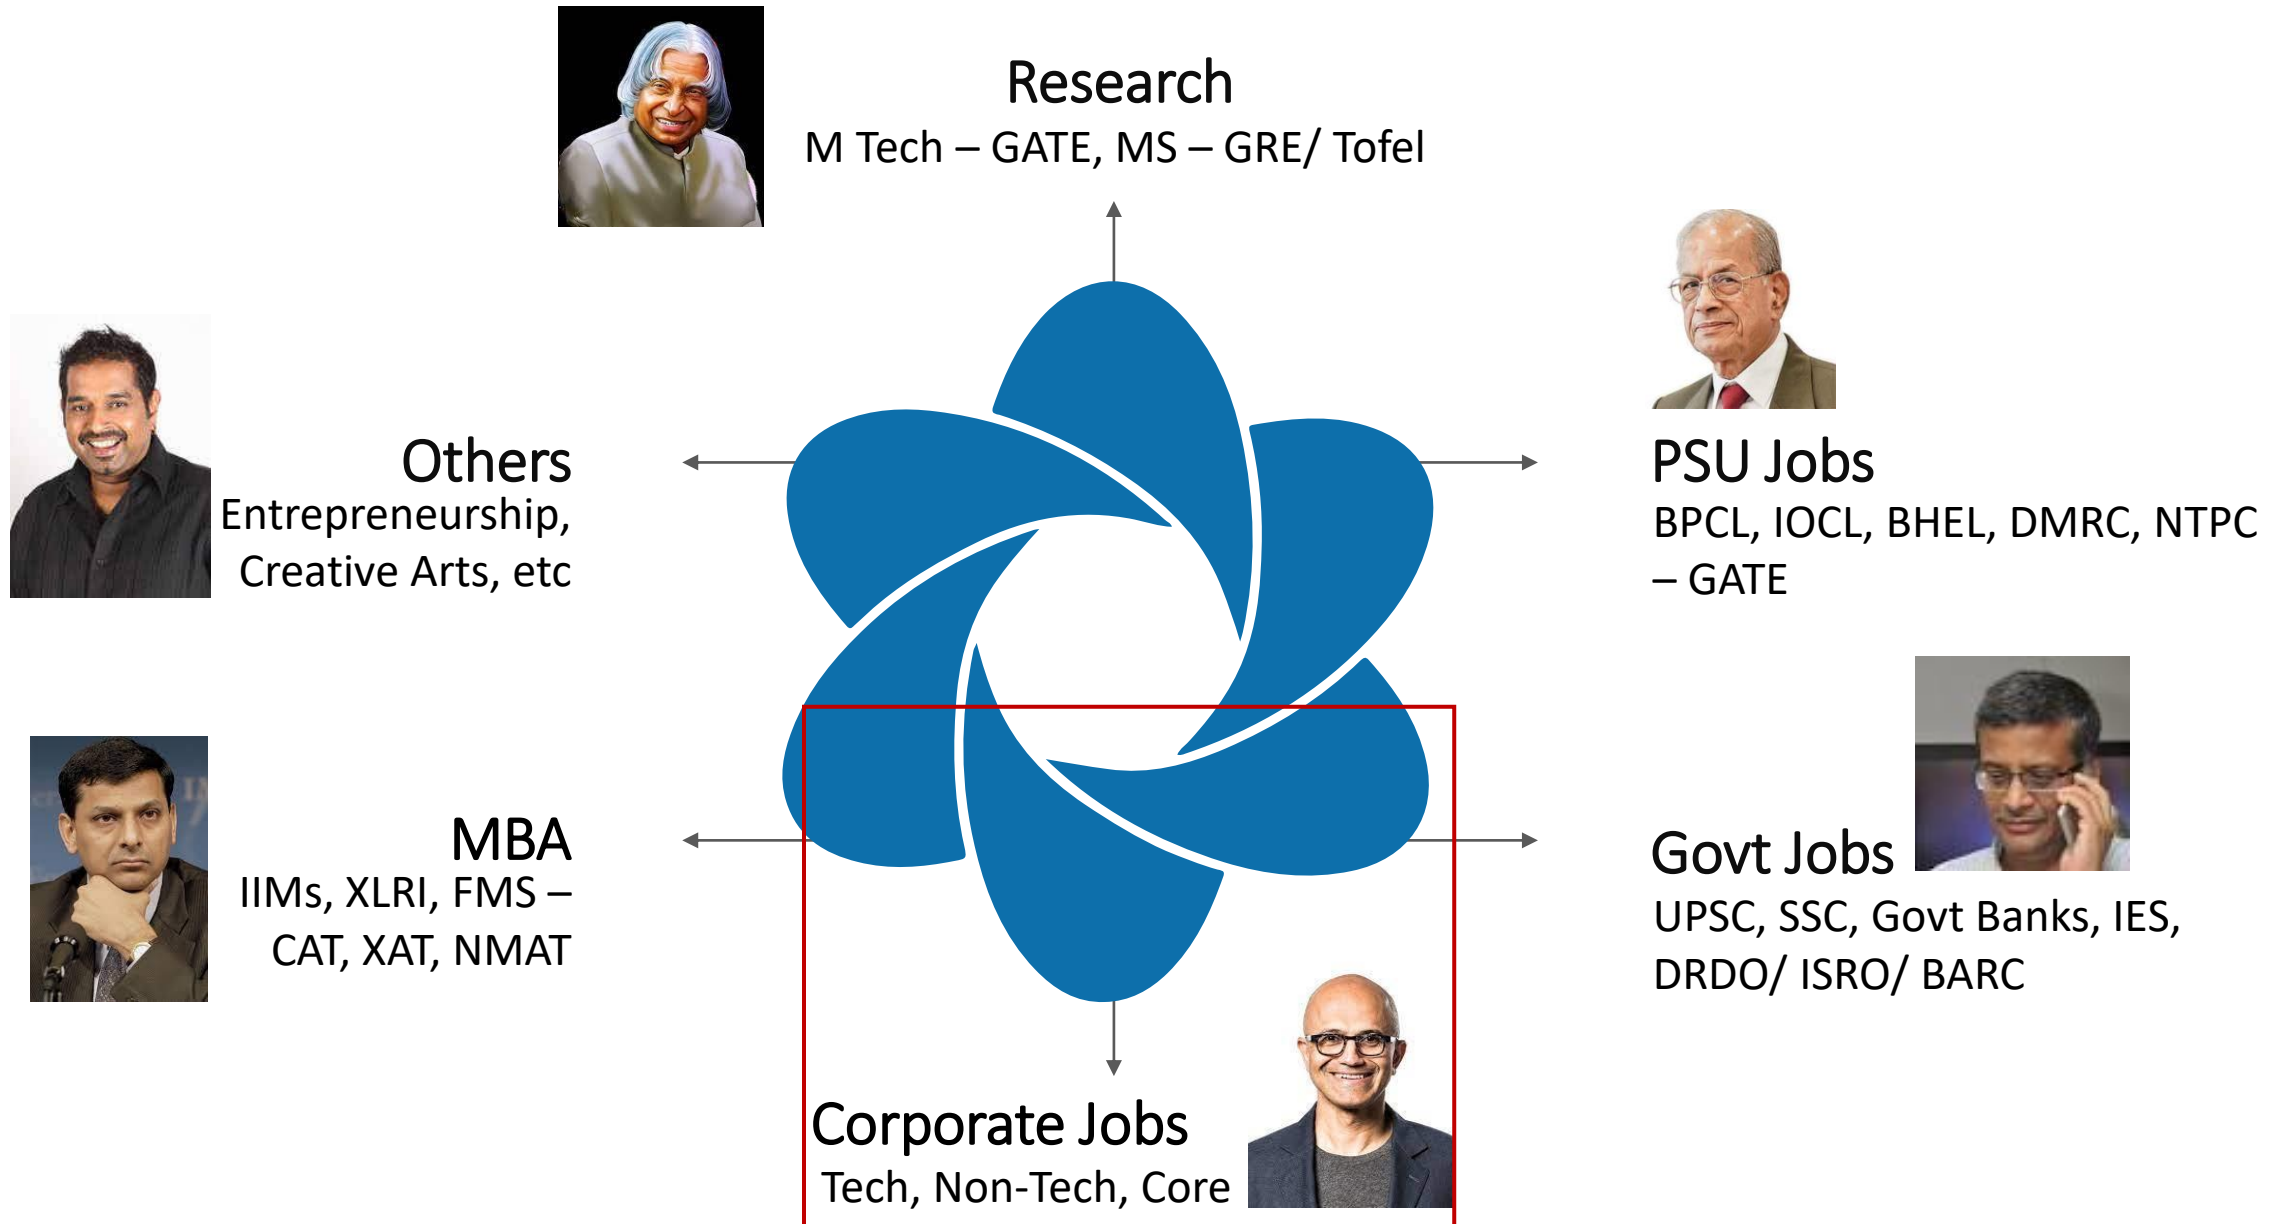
Research
M Tech – GATE, MS – GRE/ Tofel

Others
Entrepreneurship, Creative Arts, etc

PSU Jobs
BPCL, IOCL, BHEL, DMRC, NTPC – GATE

MBA
IIMs, XLRI, FMS – CAT, XAT, NMAT

Govt Jobs
UPSC, SSC, Govt Banks, IES, DRDO/ ISRO/ BARC

Corporate Jobs
Tech, Non-Tech, Core